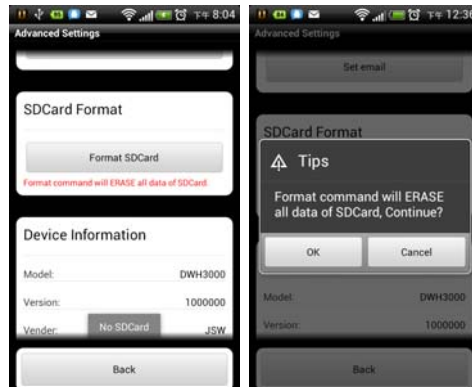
下午 8:04
Advanced Settings

SDCard Format

Format SDCard

Format command will ERASE all data of SDCard

Device Information

Model: DWH3000

Version: 1000000

Vender: JSW

No SDCard

Back

下午 12:36
Advanced Settings

Set email

SDCard Format

Tips

Format command will ERASE all data of SDCard, Continue?

OK

Cancel

Model: DWH3000

Version: 1000000

Back